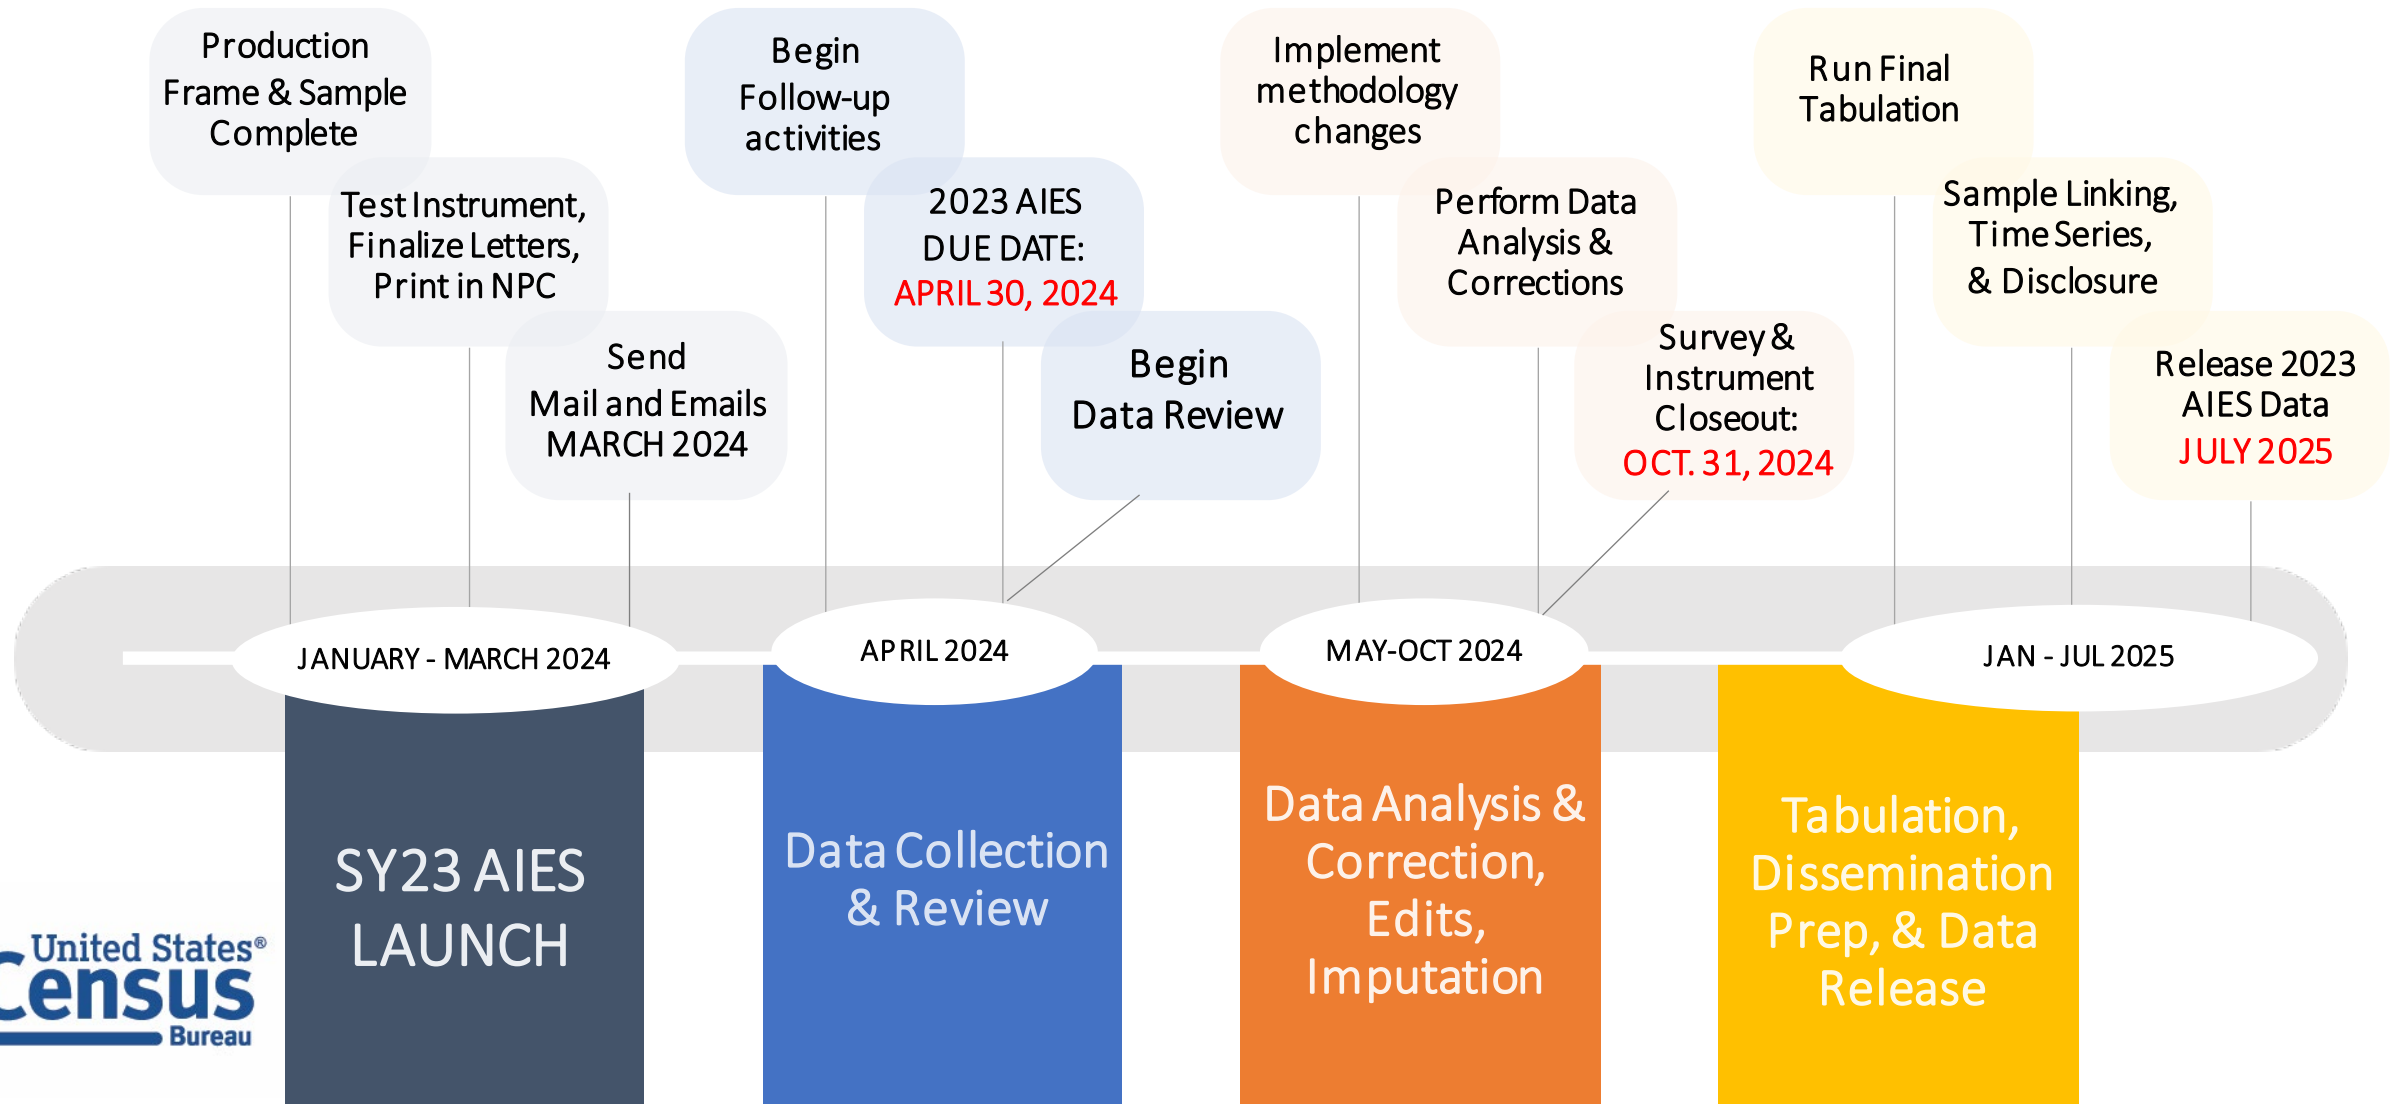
Production Frame & Sample Complete

Test Instrument, Finalize Letters, Print in NPC

Send Mail and Emails MARCH 2024

Begin Follow-up activities

2023 AIES DUE DATE: APRIL 30, 2024

Begin Data Review

Implement methodology changes

Perform Data Analysis & Corrections

Survey & Instrument Closeout: OCT. 31, 2024

Run Final Tabulation

Sample Linking, Time Series, & Disclosure

Release 2023 AIES Data JULY 2025

JANUARY - MARCH 2024

APRIL 2024

MAY-OCT 2024

JAN - JUL 2025

SY23 AIES LAUNCH

Data Collection & Review

Data Analysis & Correction, Edits, Imputation

Tabulation, Dissemination Prep, & Data Release

United States® Census Bureau